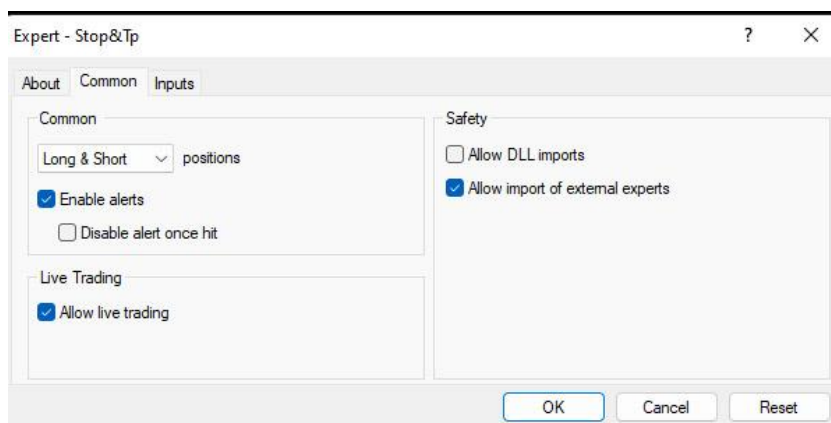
Expert - Stop&Tp

?

×

About Common Inputs

Common

Long & Short positions

Enable alerts

Disable alert once hit

Live Trading

Allow live trading

Safety

Allow DLL imports

Allow import of external experts

OK

Cancel

Reset